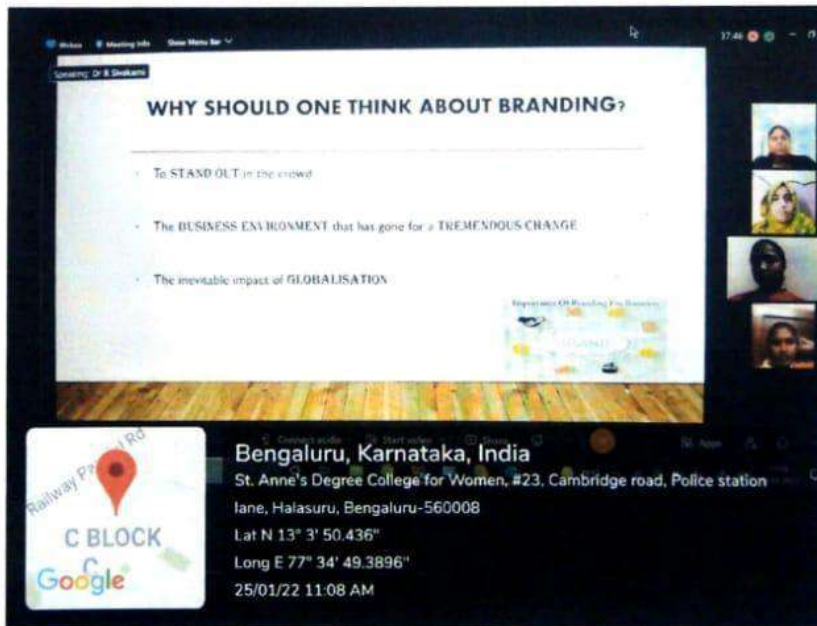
Webex   Meeting Info   Show Menu Bar

Speaking: Dr B Sivakami

WHY SHOULD ONE THINK ABOUT BRANDING?

To STAND OUT in the crowd

The BUSINESS ENVIRONMENT that has gone for a TREMENDOUS CHANGE

The inevitable impact of GLOBALISATION

Importance Of Branding For Business

BRAND

17:46

Connect audio   Start video   Share   Apps

Railway Parallel Rd

C BLOCK

Google

Bengaluru, Karnataka, India
St. Anne's Degree College for Women, #23, Cambridge road, Police station lane, Halasuru, Bengaluru-560008
Lat N 13° 3' 50.436"
Long E 77° 34' 49.3896"
25/01/22 11:08 AM